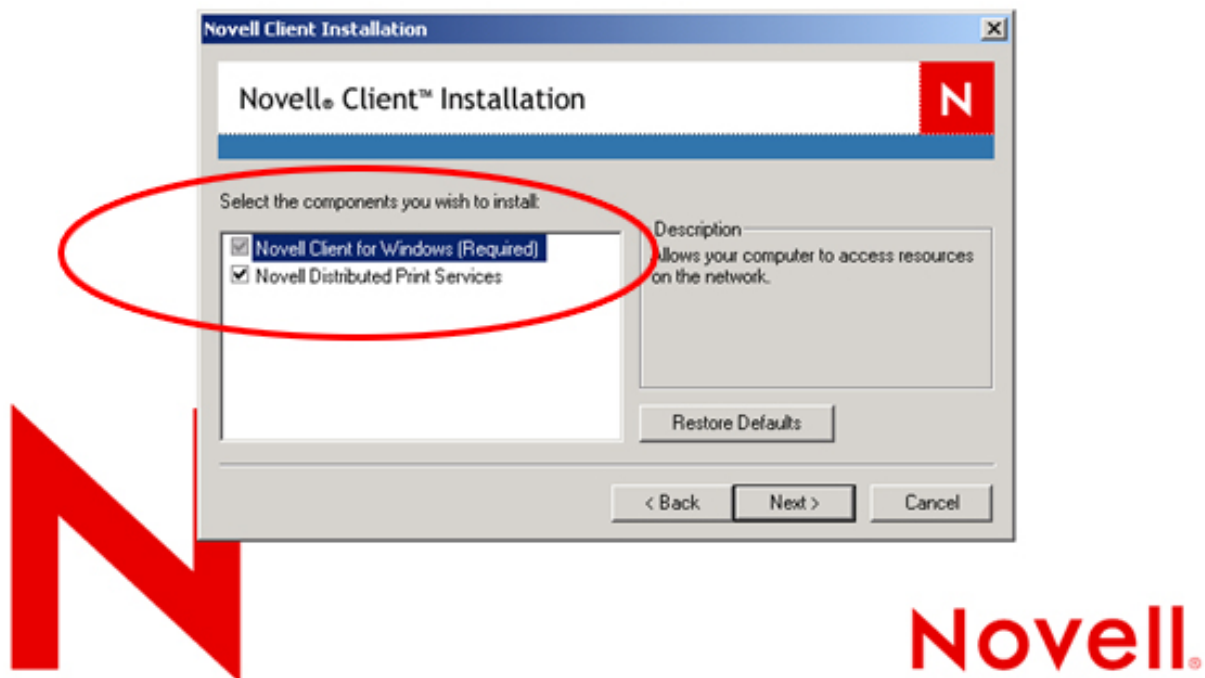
Novell Client Installation

Novell® Client™ Installation

N

Select the components you wish to install:

Novell Client for Windows (Required)
Novell Distributed Print Services

Description
Allows your computer to access resources on the network.

Restore Defaults

< Back
Next >
Cancel

Novell®